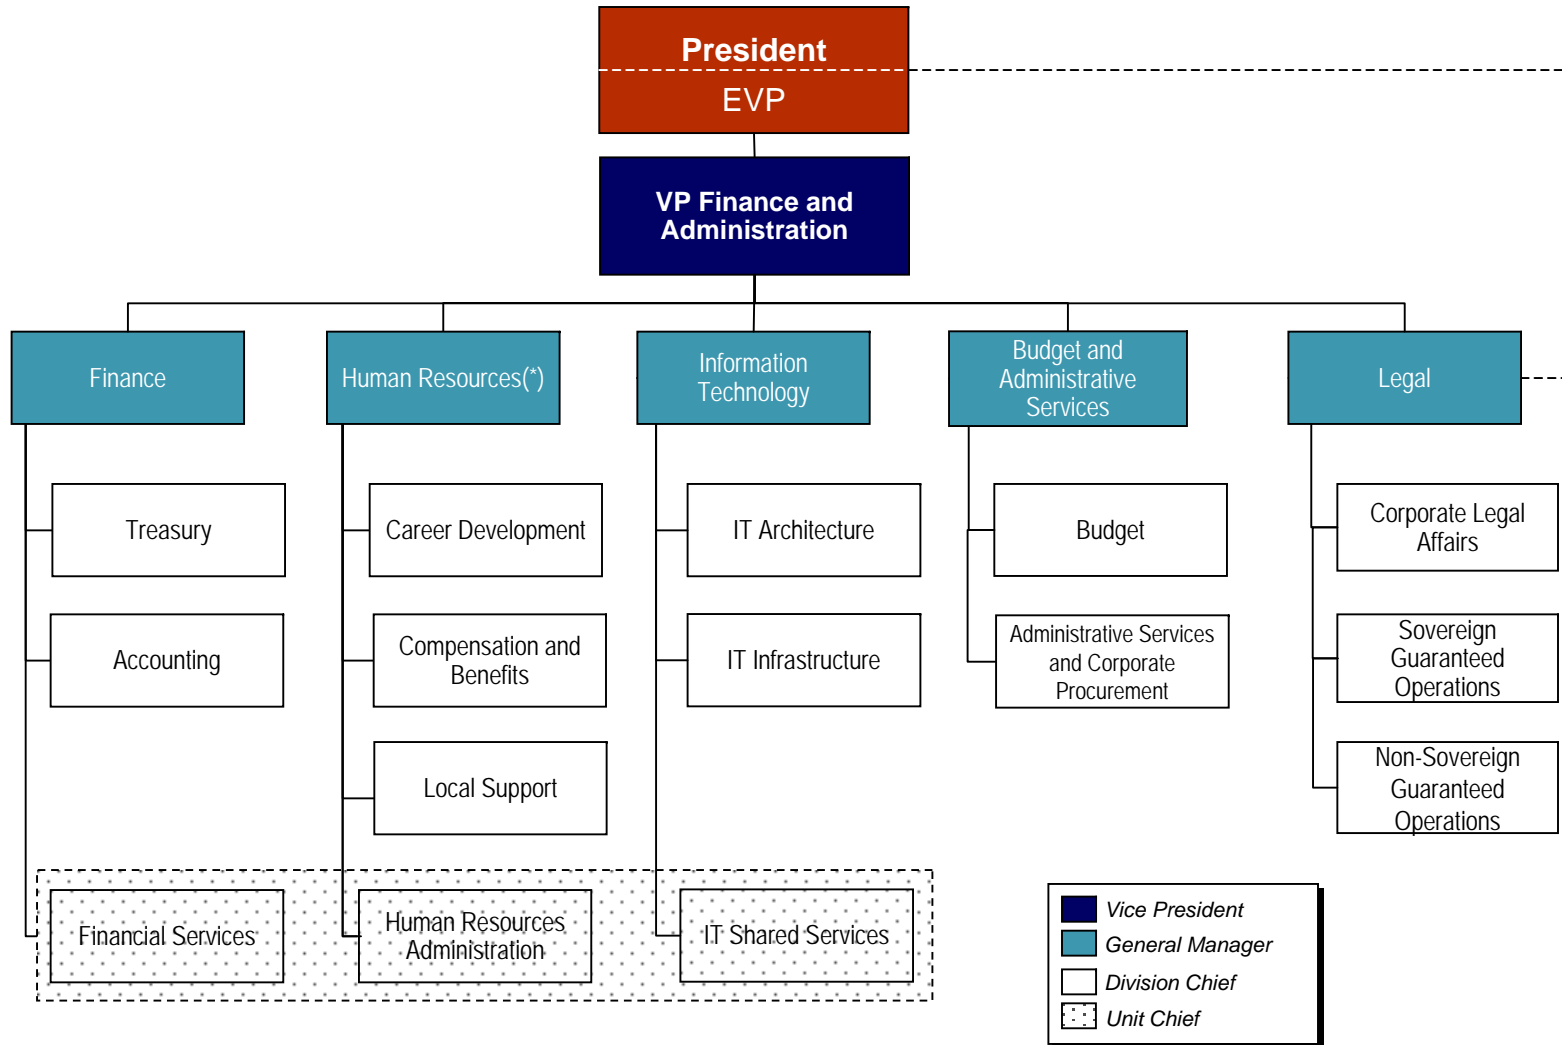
President
EVP

VP Finance and Administration

Finance

Treasury

Accounting

Financial Services

Human Resources(*)

Career Development

Compensation and Benefits

Local Support

Human Resources Administration

Information Technology

IT Architecture

IT Infrastructure

IT Shared Services

Budget and Administrative Services

Budget

Administrative Services and Corporate Procurement

Legal

Corporate Legal Affairs

Sovereign Guaranteed Operations

Non-Sovereign Guaranteed Operations

Vice President
General Manager
Division Chief
Unit Chief